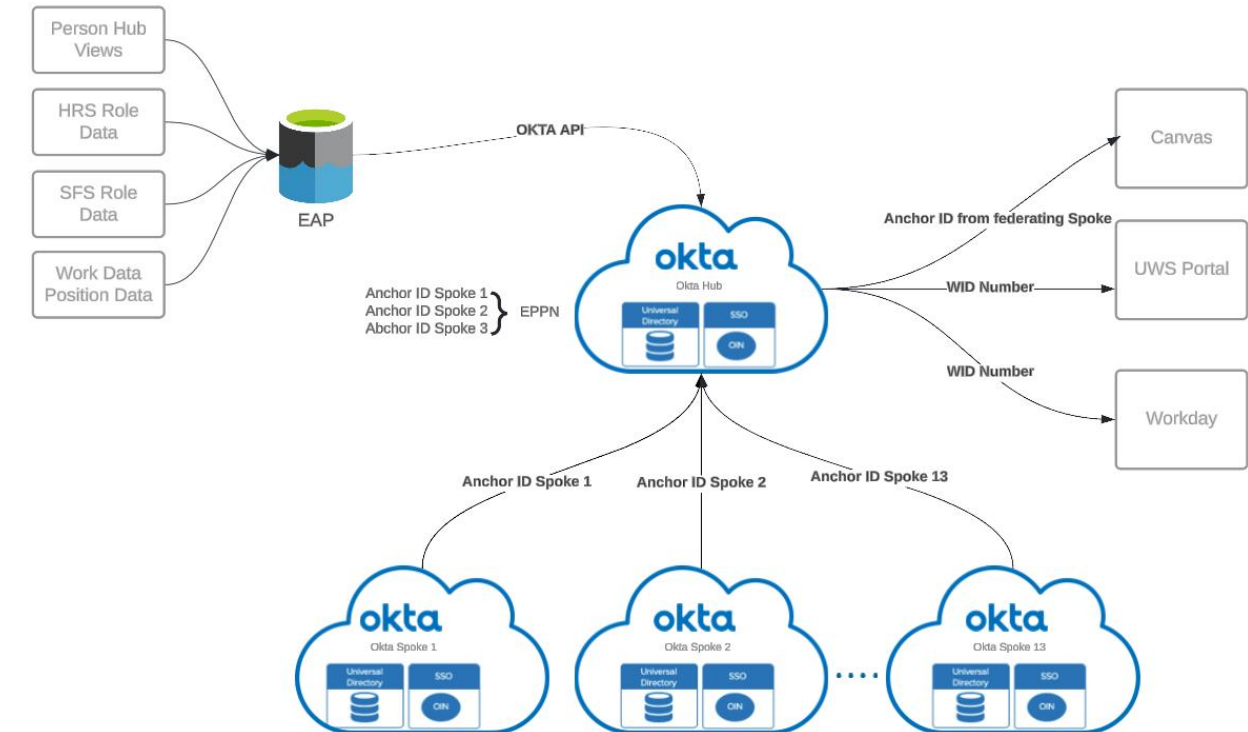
Person Hub Views

HRS Role Data

SFS Role Data

Work Data Position Data

EAP

OKTA API

okta
Okta Hub
Universal Directory
SSO
OIN

Anchor ID Spoke 1
Anchor ID Spoke 2
Abchor ID Spoke 3
EPPN

Anchor ID from federating Spoke
WID Number
WID Number

Canvas

UWS Portal

Workday

Anchor ID Spoke 1
Anchor ID Spoke 2
Anchor ID Spoke 13

okta
Okta Spoke 1
Universal Directory
SSO
OIN

okta
Okta Spoke 2
Universal Directory
SSO
OIN

okta
Okta Spoke 13
Universal Directory
SSO
OIN